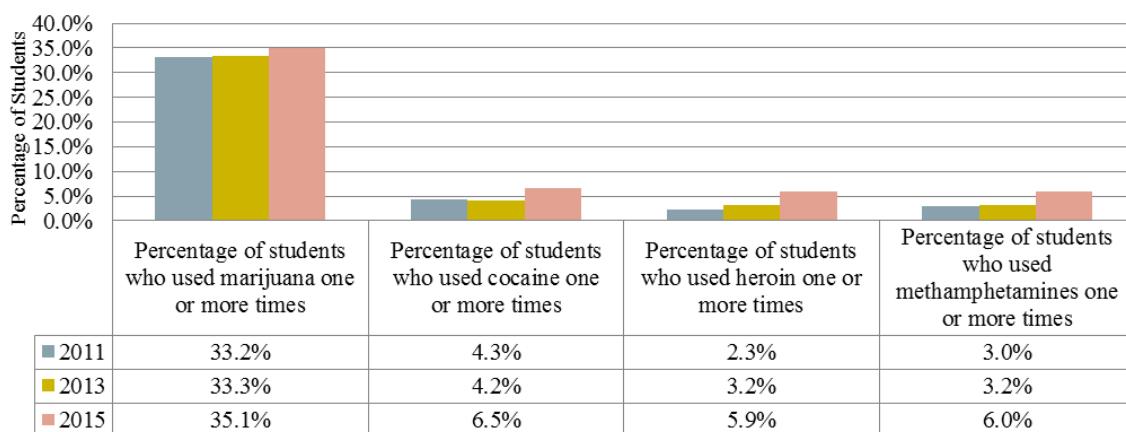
40.0%
35.0%
30.0%
25.0%
20.0%
15.0%
10.0%
5.0%
0.0%

Percentage of Students

| | Percentage of students who used marijuana one or more times | Percentage of students who used cocaine one or more times | Percentage of students who used heroin one or more times | Percentage of students who used methamphetamines one or more times |
|---|---|---|---|---|
| 2011 | 33.2% | 4.3% | 2.3% | 3.0% |
| 2013 | 33.3% | 4.2% | 3.2% | 3.2% |
| 2015 | 35.1% | 6.5% | 5.9% | 6.0% |